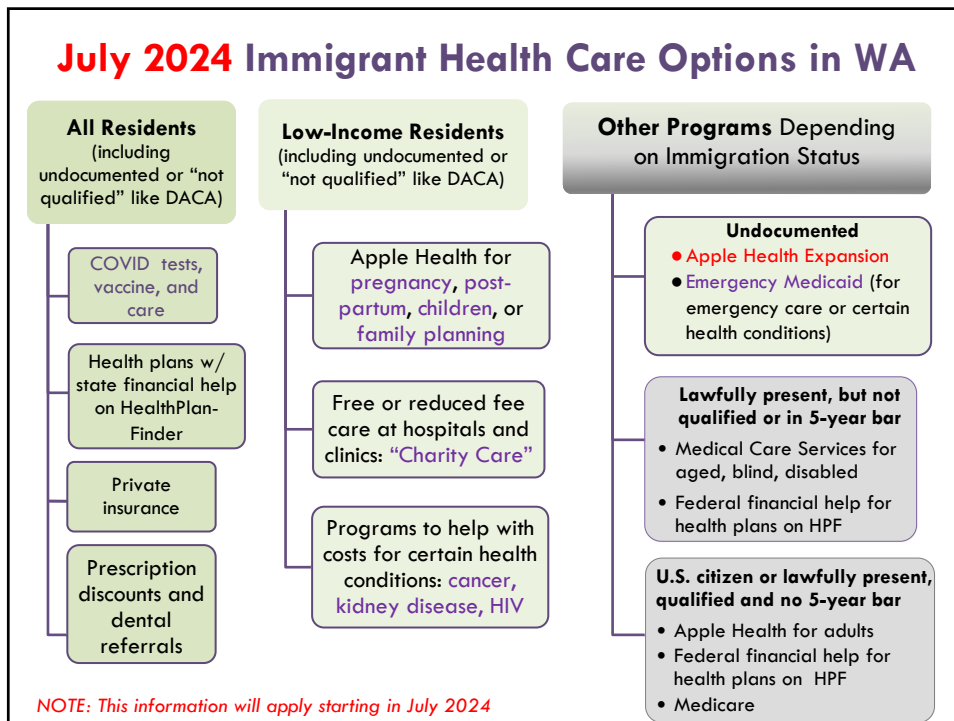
July 2024 Immigrant Health Care Options in WA

All Residents (including undocumented or "not qualified" like DACA)

COVID tests, vaccine, and care

Health plans w/ state financial help on HealthPlanFinder

Private insurance

Prescription discounts and dental referrals

Low-Income Residents (including undocumented or "not qualified" like DACA)

Apple Health for pregnancy, postpartum, children, or family planning

Free or reduced fee care at hospitals and clinics: "Charity Care"

Programs to help with costs for certain health conditions: cancer, kidney disease, HIV

Other Programs Depending on Immigration Status

Undocumented
• Apple Health Expansion
• Emergency Medicaid (for emergency care or certain health conditions)

Lawfully present, but not qualified or in 5-year bar
• Medical Care Services for aged, blind, disabled
• Federal financial help for health plans on HPF

U.S. citizen or lawfully present, qualified and no 5-year bar
• Apple Health for adults
• Federal financial help for health plans on HPF
• Medicare

NOTE: This information will apply starting in July 2024